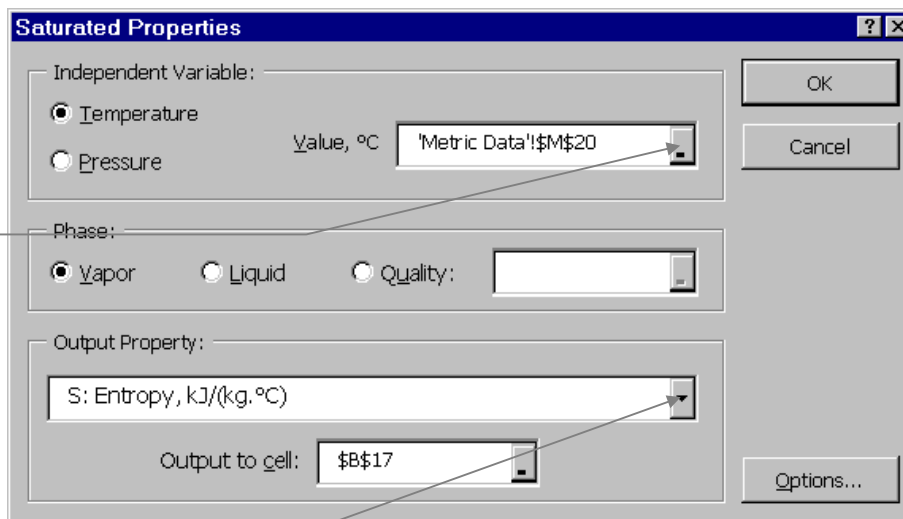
Saturated Properties

?

Independent Variable:

Temperature

Pressure

Value, ºC

'Metric Data'!$M$20

Phase:

Vapor

Liquid

Quality:

Output Property:

S: Entropy, kJ/(kg.ºC)

Output to cell:

$B$17

OK

Cancel

Options...